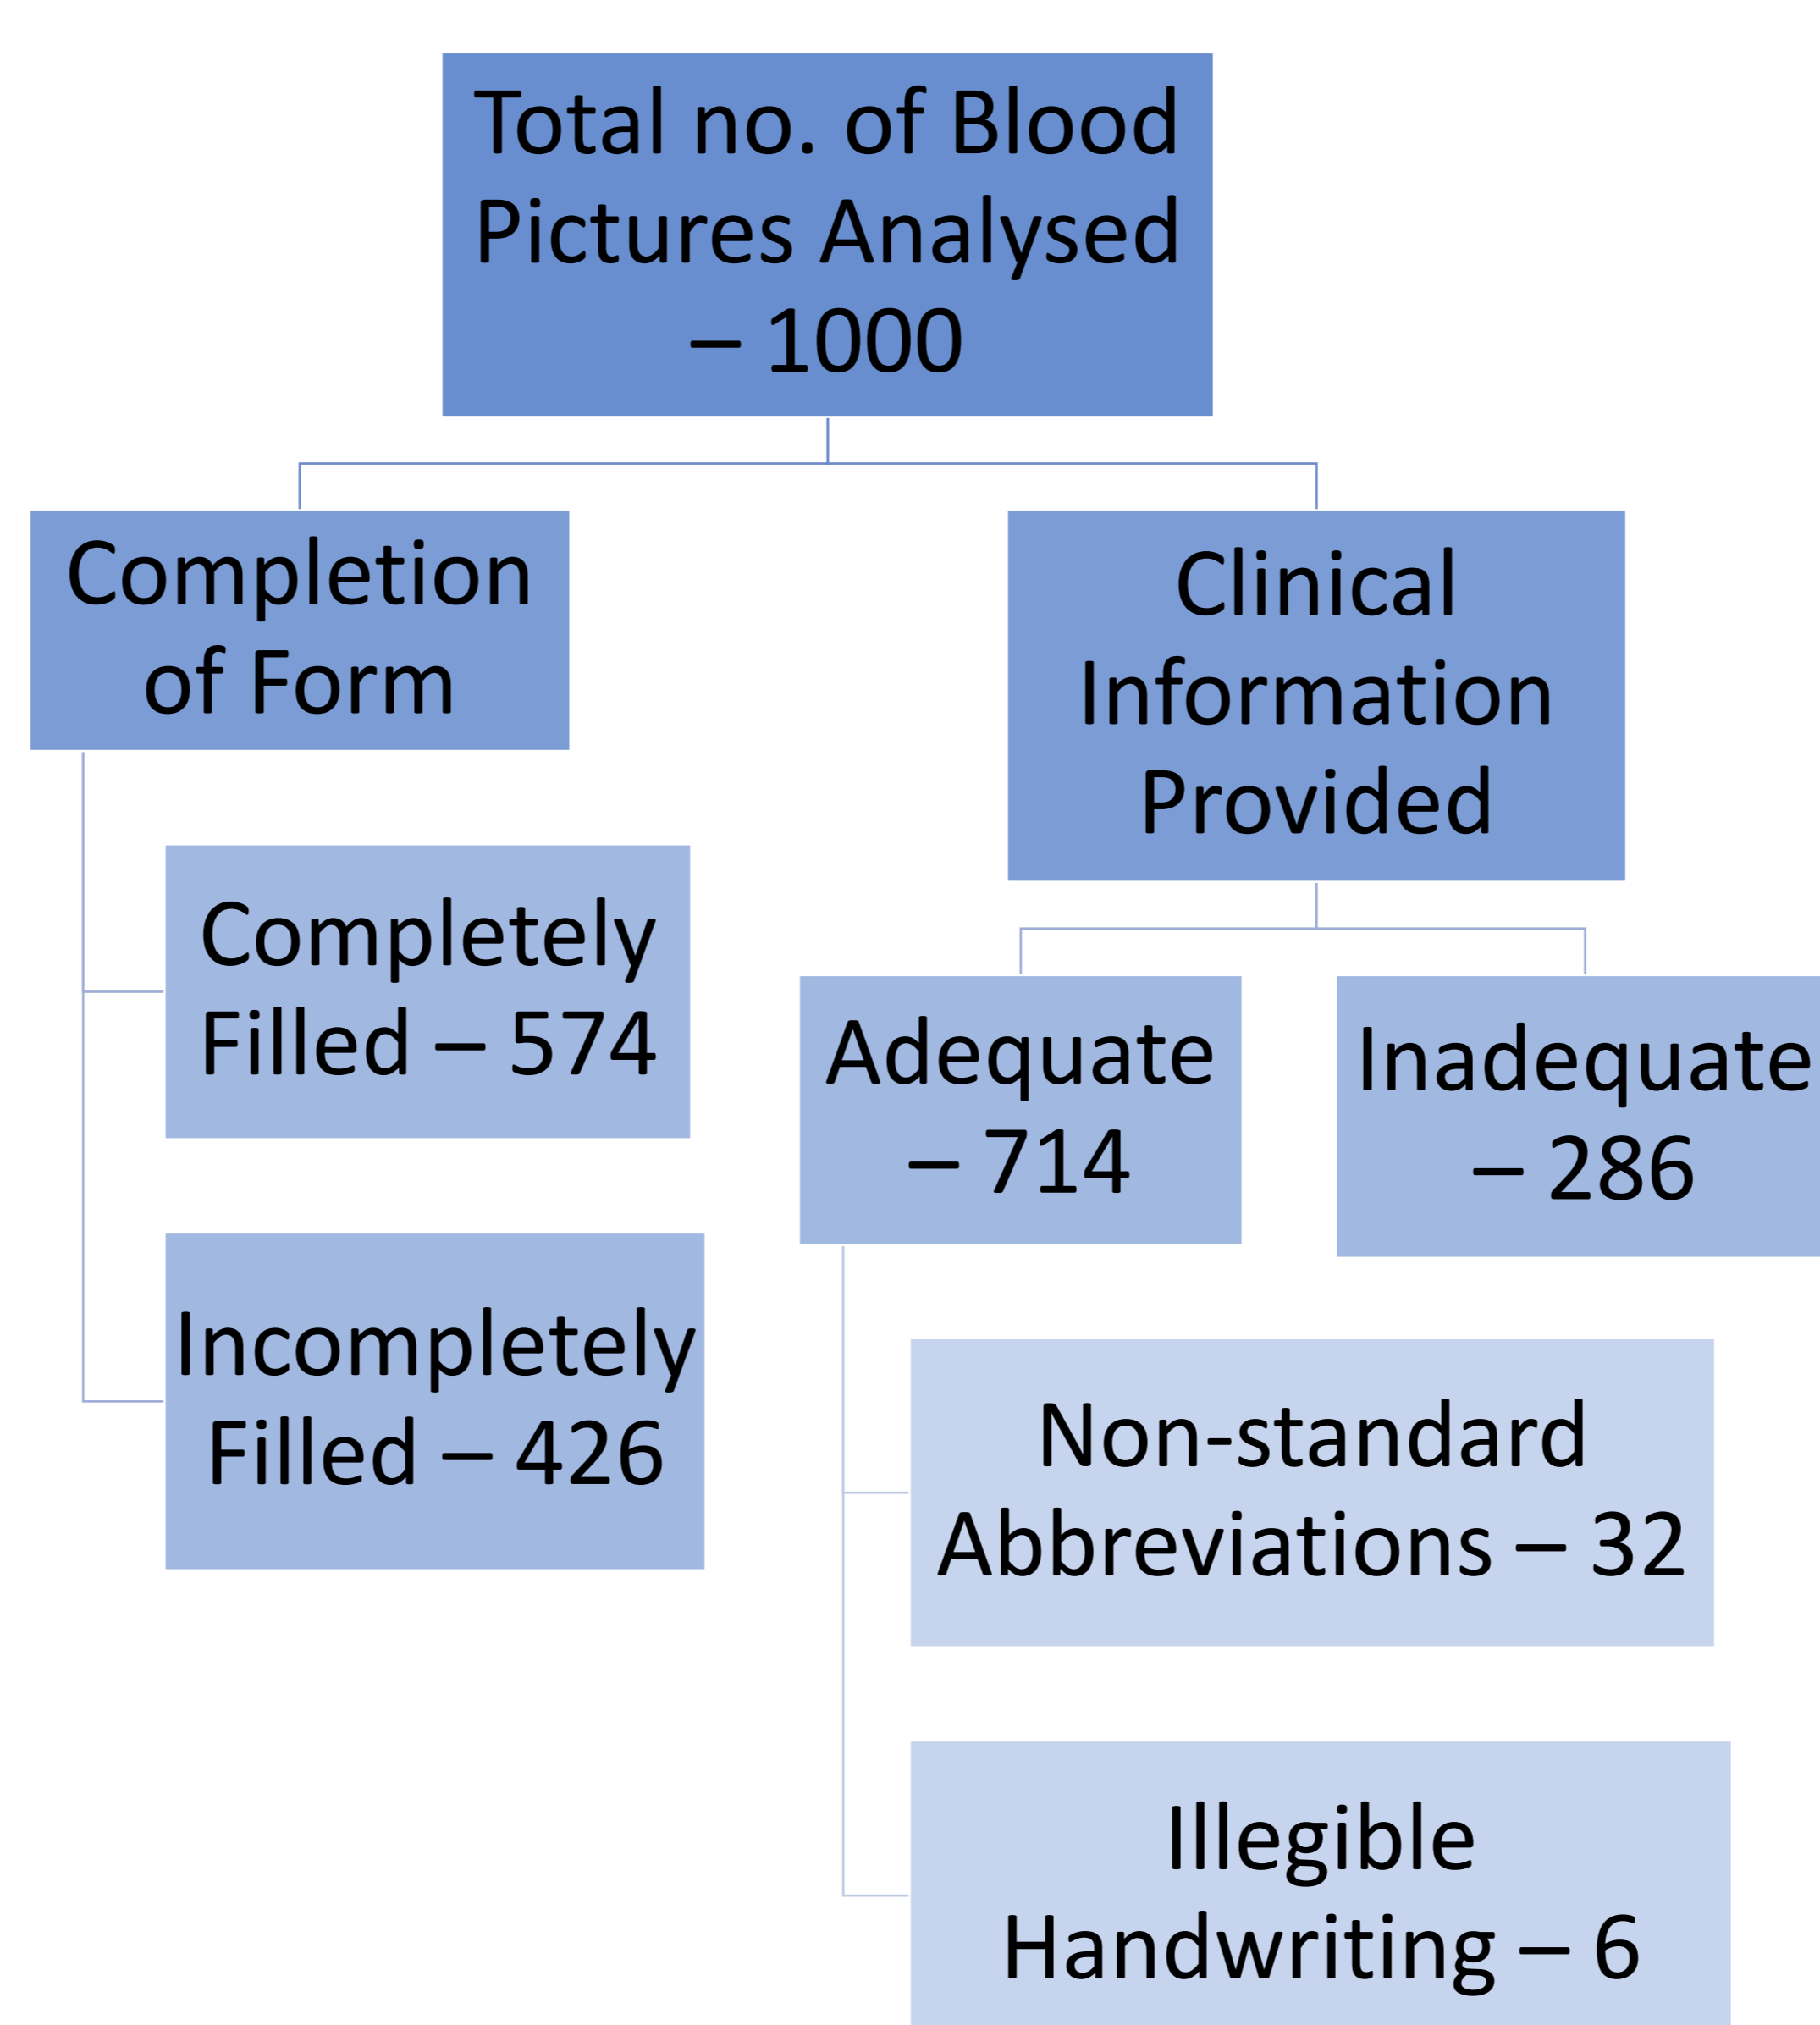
Total no. of Blood Pictures Analysed – 1000

Completion of Form

Completely Filled – 574

Incompletely Filled – 426

Clinical Information Provided

Adequate – 714

Inadequate – 286

Non-standard Abbreviations – 32

Illegible Handwriting – 6